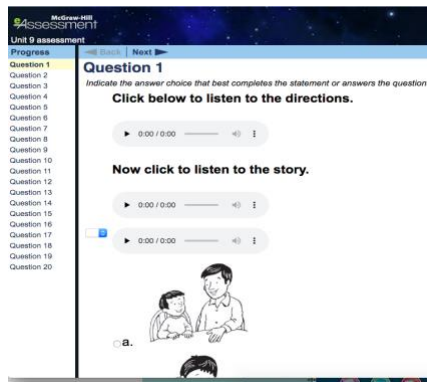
McGraw-Hill
Assessment
Unit 9 assessment

Progress
Question 1
Question 2
Question 3
Question 4
Question 5
Question 6
Question 7
Question 8
Question 9
Question 10
Question 11
Question 12
Question 13
Question 14
Question 15
Question 16
Question 17
Question 18
Question 19
Question 20

Back | Next

Question 1

Indicate the answer choice that best completes the statement or answers the question

Click below to listen to the directions.

0:00 / 0:00

Now click to listen to the story.

0:00 / 0:00

0:00 / 0:00

a.